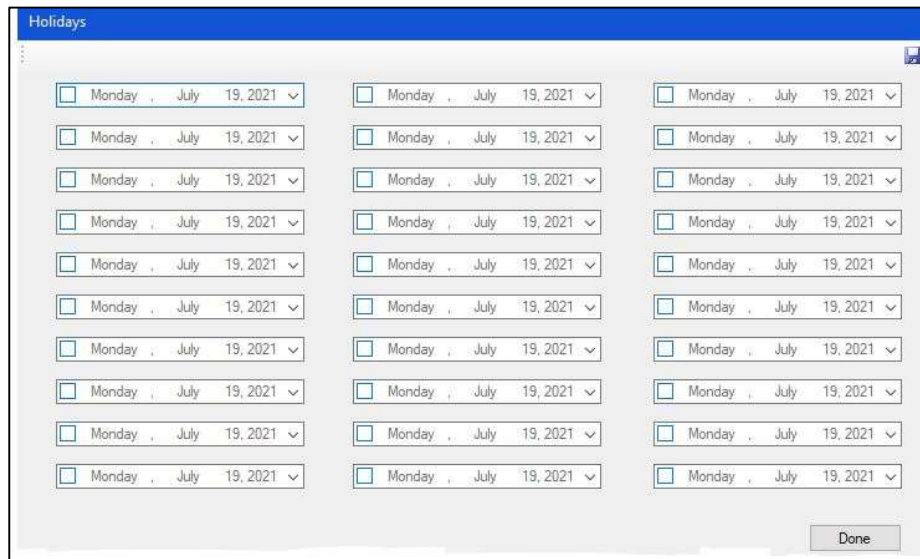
Holidays

Monday , July 19, 2021
Monday , July 19, 2021
Monday , July 19, 2021
Monday , July 19, 2021
Monday , July 19, 2021
Monday , July 19, 2021
Monday , July 19, 2021
Monday , July 19, 2021
Monday , July 19, 2021
Monday , July 19, 2021

Monday , July 19, 2021
Monday , July 19, 2021
Monday , July 19, 2021
Monday , July 19, 2021
Monday , July 19, 2021
Monday , July 19, 2021
Monday , July 19, 2021
Monday , July 19, 2021
Monday , July 19, 2021
Monday , July 19, 2021

Monday , July 19, 2021
Monday , July 19, 2021
Monday , July 19, 2021
Monday , July 19, 2021
Monday , July 19, 2021
Monday , July 19, 2021
Monday , July 19, 2021
Monday , July 19, 2021
Monday , July 19, 2021
Monday , July 19, 2021

Done